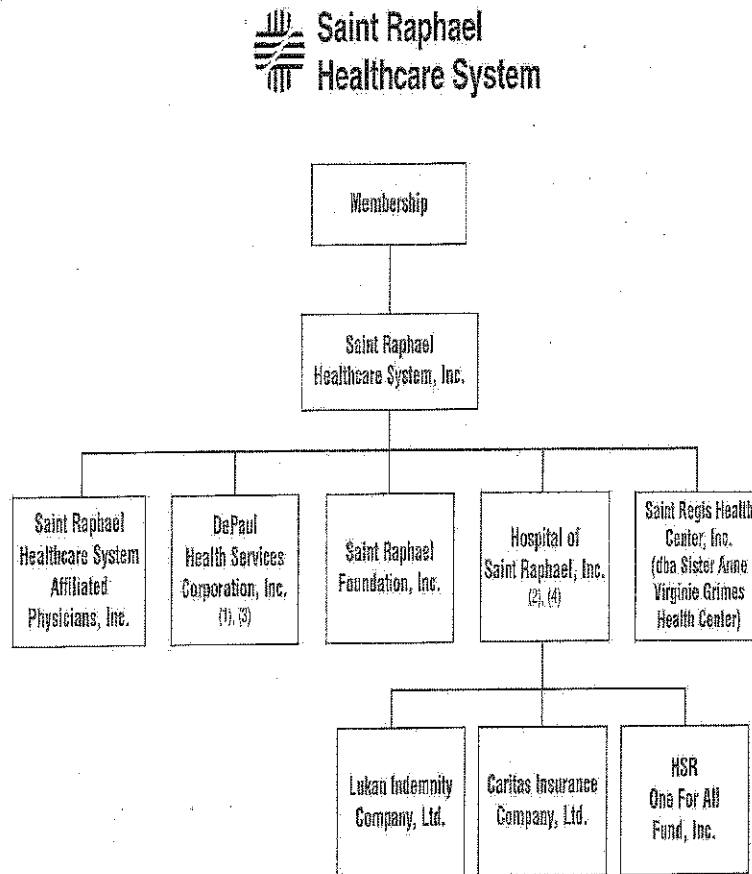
Saint Raphael Healthcare System

Membership

Saint Raphael Healthcare System, Inc.

Saint Raphael Healthcare System Affiliated Physicians, Inc.

DePaul Health Services Corporation, Inc. (1), (3)

Saint Raphael Foundation, Inc.

Hospital of Saint Raphael, Inc. (2), (4)

Saint Regis Health Center, Inc. (dba Sister Anne Virginie Grimes Health Center)

Lukan Indemnity Company, Ltd.

Caritas Insurance Company, Ltd.

HSR One For All Fund, Inc.